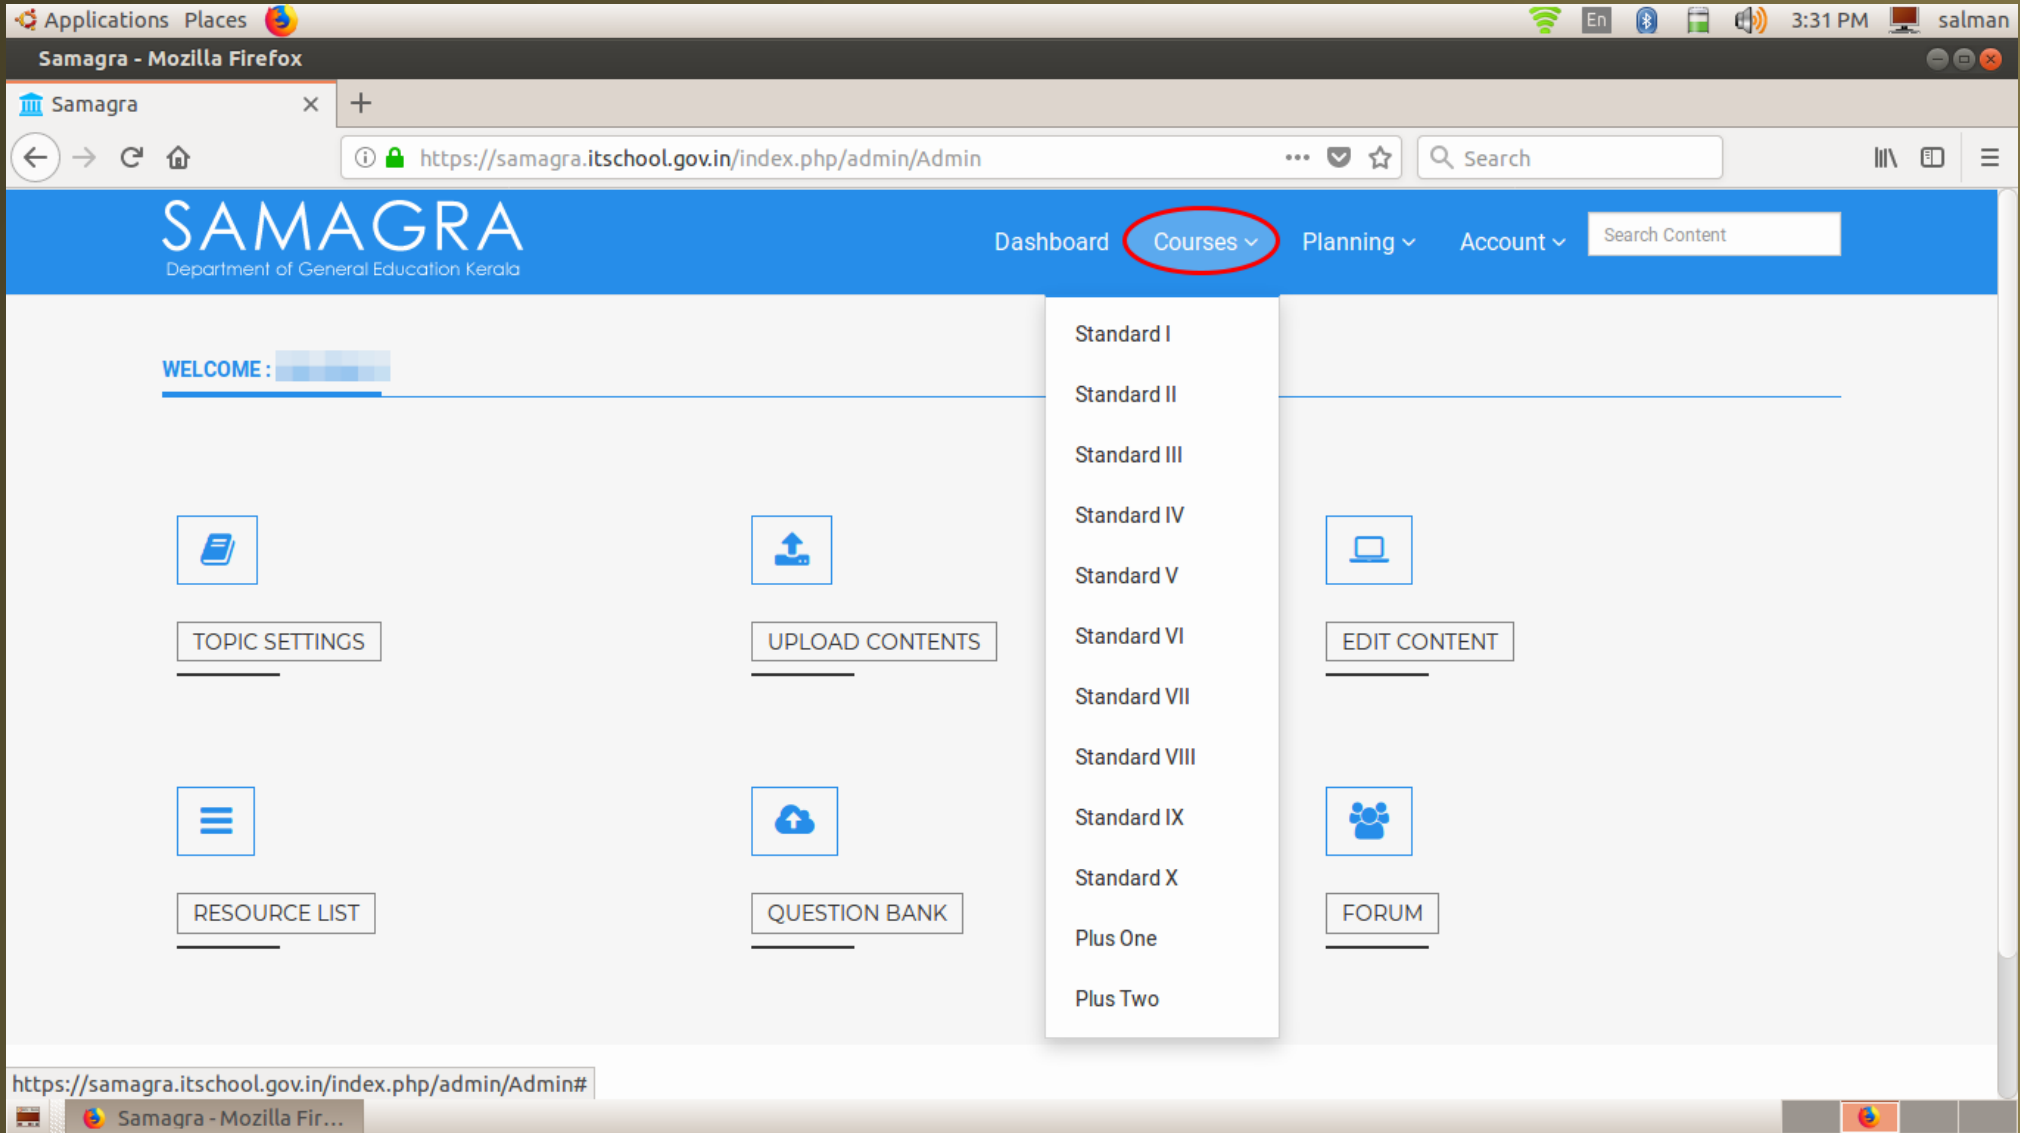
Applications Places
En 3:31 PM salman
Samagra - Mozilla Firefox
Samagra
https://samagra.itschool.gov.in/index.php/admin/Admin
Search
SAMAGRA
Department of General Education Kerala
Dashboard Courses Planning Account
Search Content
WELCOME : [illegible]
Standard I
Standard II
Standard III
Standard IV
Standard V
Standard VI
Standard VII
Standard VIII
Standard IX
Standard X
Plus One
Plus Two
TOPIC SETTINGS
UPLOAD CONTENTS
EDIT CONTENT
RESOURCE LIST
QUESTION BANK
FORUM
https://samagra.itschool.gov.in/index.php/admin/Admin#
Samagra - Mozilla Fir...